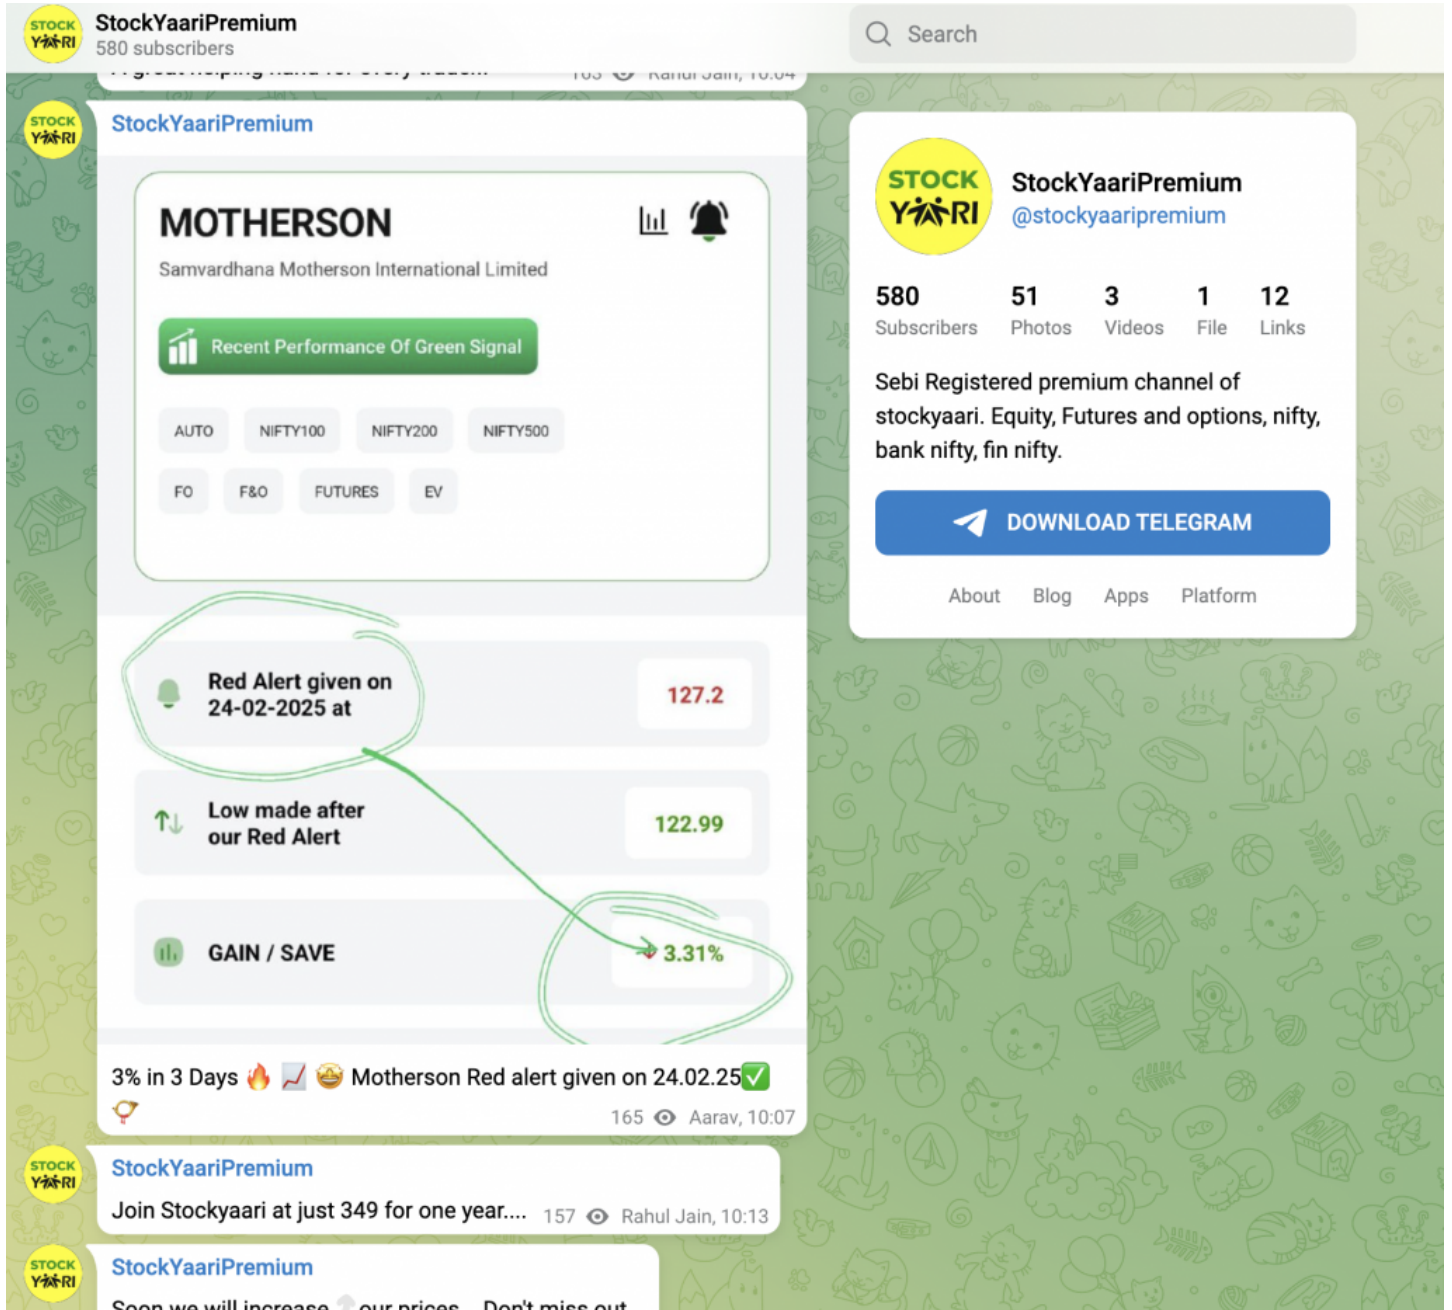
STOCK YAARI
StockYaariPremium
580 subscribers

Search

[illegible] 163 Rahul Jain, 10:04

STOCK YAARI
StockYaariPremium

MOTHERSON
Samvardhana Motherson International Limited

Recent Performance Of Green Signal

AUTO NIFTY100 NIFTY200 NIFTY500
FO F&O FUTURES EV

Red Alert given on 24-02-2025 at 127.2

Low made after our Red Alert 122.99

GAIN / SAVE 3.31%

3% in 3 Days 🔥 📈 🤩 Motherson Red alert given on 24.02.25✅
🍸
165 Aarav, 10:07

STOCK YAARI
StockYaariPremium
Join Stockyaari at just 349 for one year.... 157 Rahul Jain, 10:13

STOCK YAARI
StockYaariPremium
Soon we will increase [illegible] our prices... Don't miss out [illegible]

STOCK YAARI
StockYaariPremium
@stockyaaripremium

580 Subscribers
51 Photos
3 Videos
1 File
12 Links

Sebi Registered premium channel of stockyaari. Equity, Futures and options, nifty, bank nifty, fin nifty.

DOWNLOAD TELEGRAM

About Blog Apps Platform